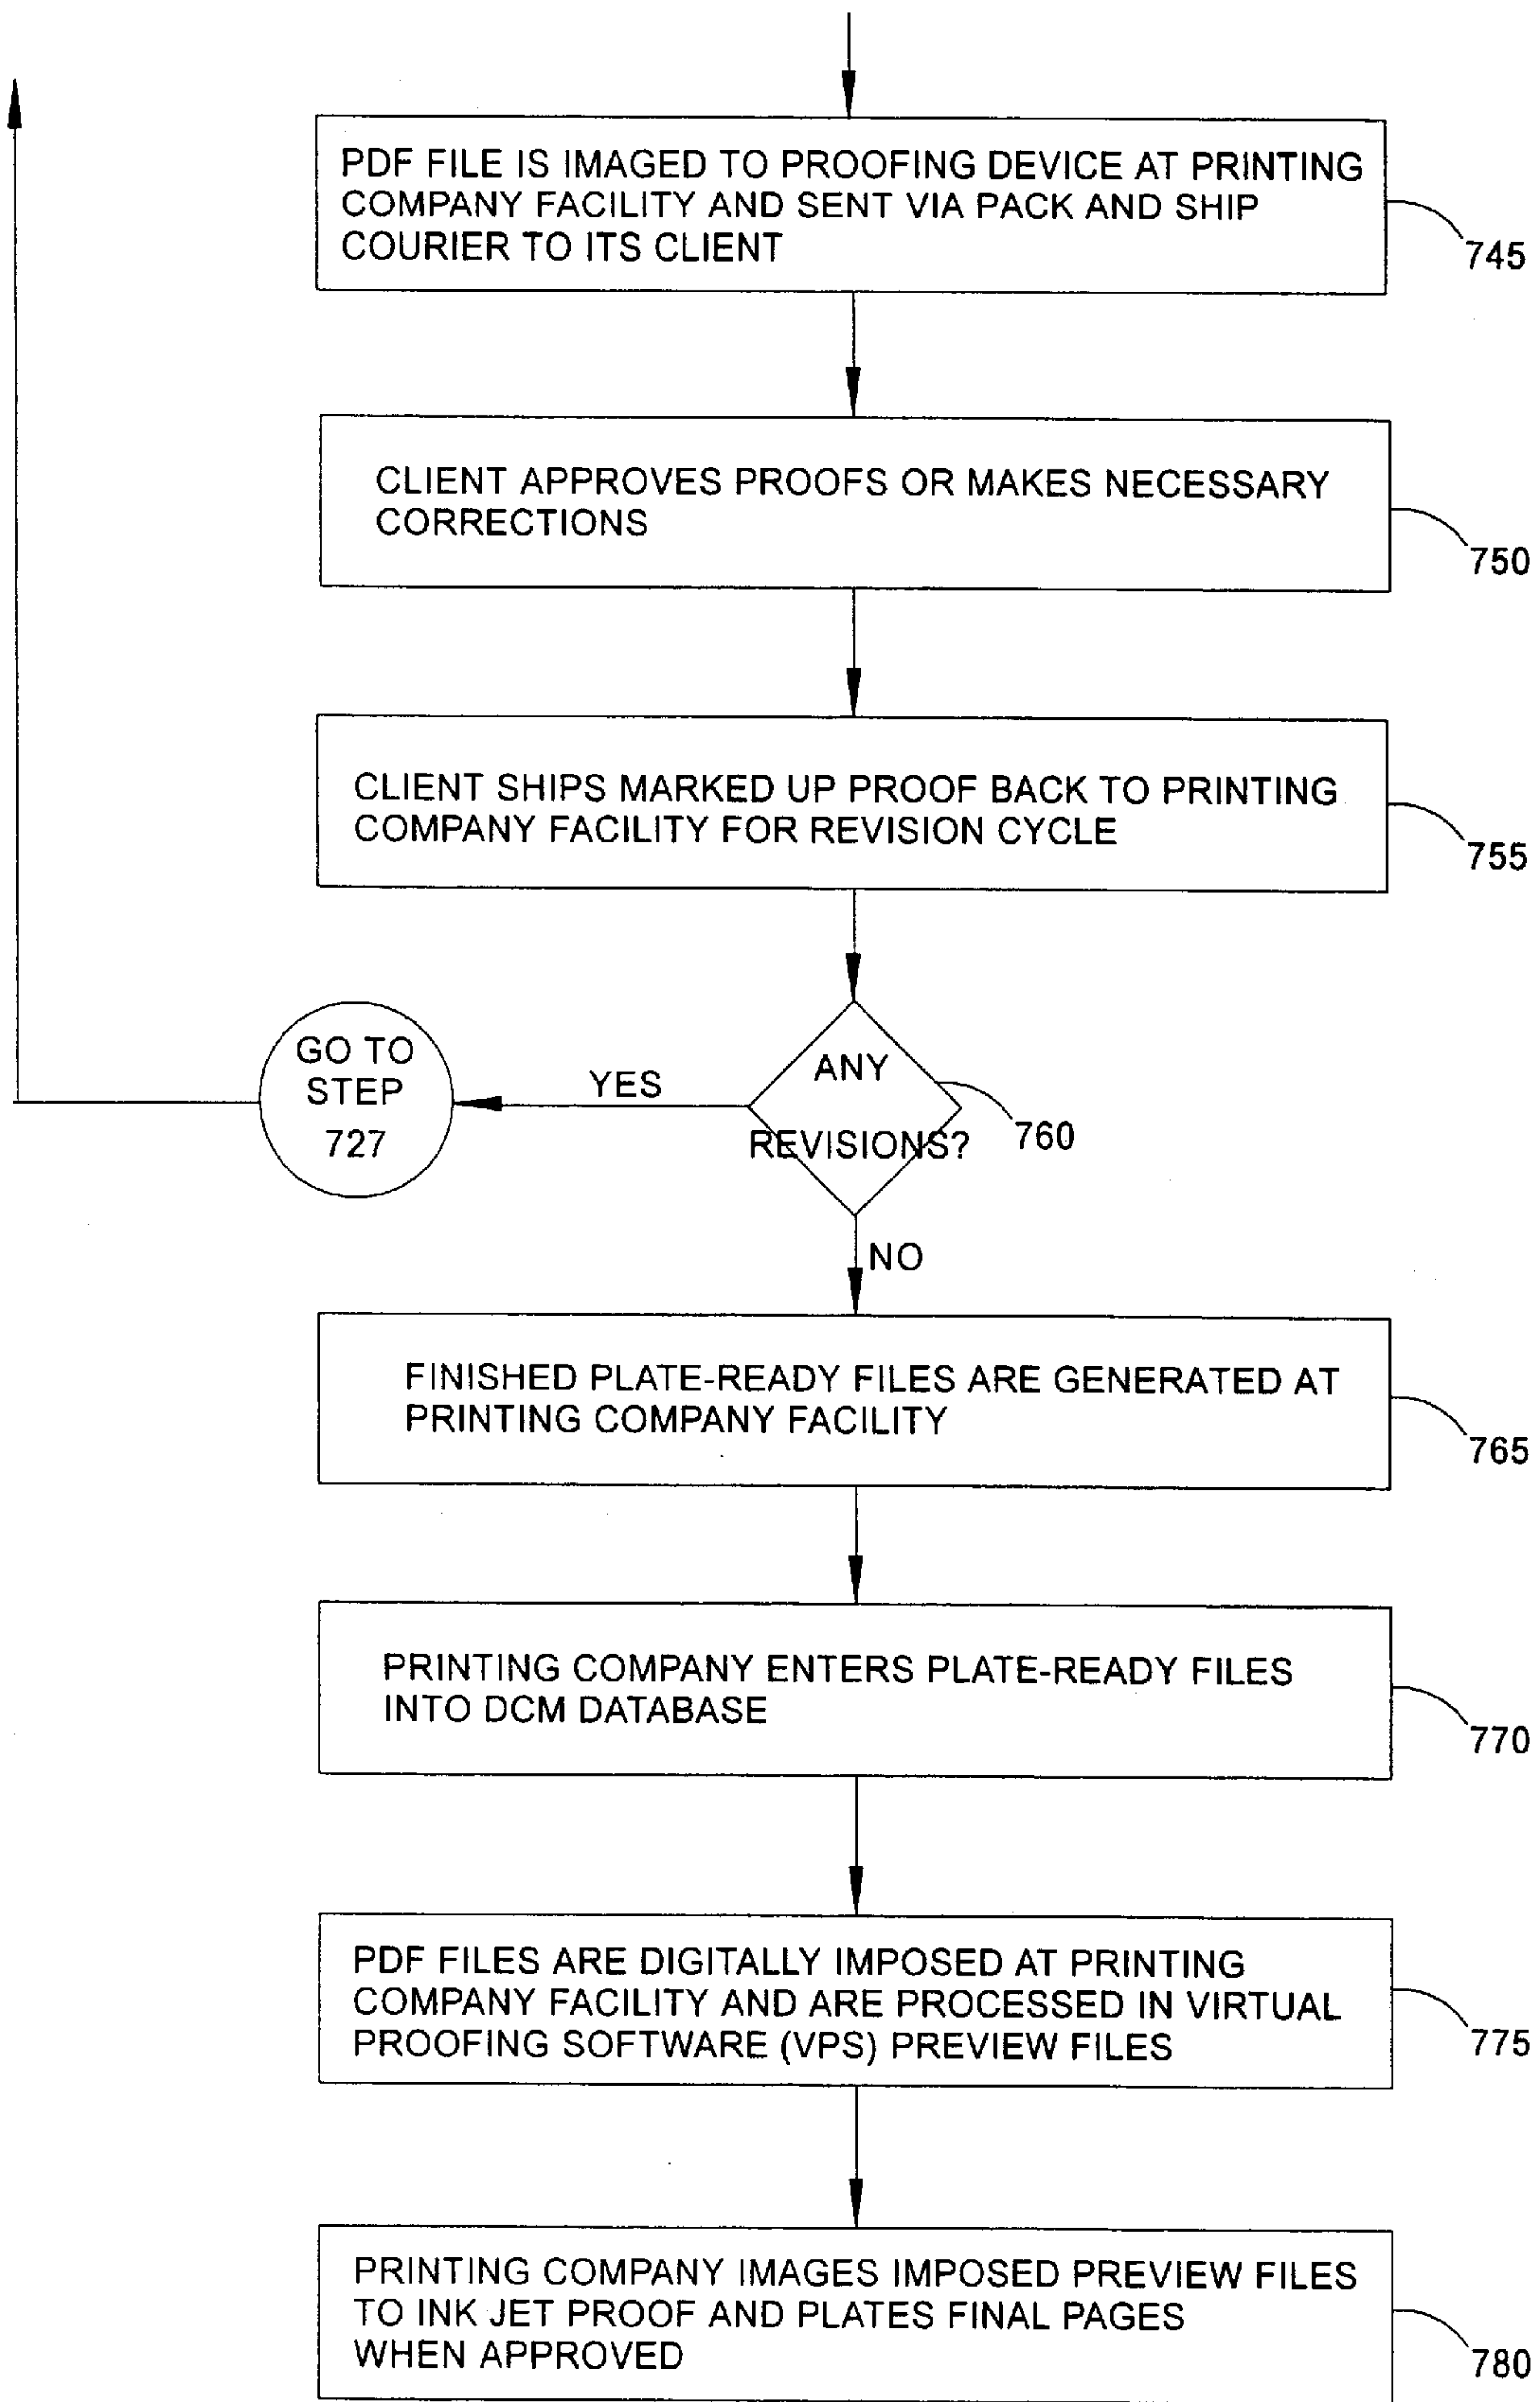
PDF FILE IS IMAGED TO PROOFING DEVICE AT PRINTING COMPANY FACILITY AND SENT VIA PACK AND SHIP COURIER TO ITS CLIENT

745

CLIENT APPROVES PROOFS OR MAKES NECESSARY CORRECTIONS

750

CLIENT SHIPS MARKED UP PROOF BACK TO PRINTING COMPANY FACILITY FOR REVISION CYCLE

755

GO TO STEP 727

YES

ANY REVISIONS?

760

NO

FINISHED PLATE-READY FILES ARE GENERATED AT PRINTING COMPANY FACILITY

765

PRINTING COMPANY ENTERS PLATE-READY FILES INTO DCM DATABASE

770

PDF FILES ARE DIGITALLY IMPOSED AT PRINTING COMPANY FACILITY AND ARE PROCESSED IN VIRTUAL PROOFING SOFTWARE (VPS) PREVIEW FILES

775

PRINTING COMPANY IMAGES IMPOSED PREVIEW FILES TO INK JET PROOF AND PLATES FINAL PAGES WHEN APPROVED

780